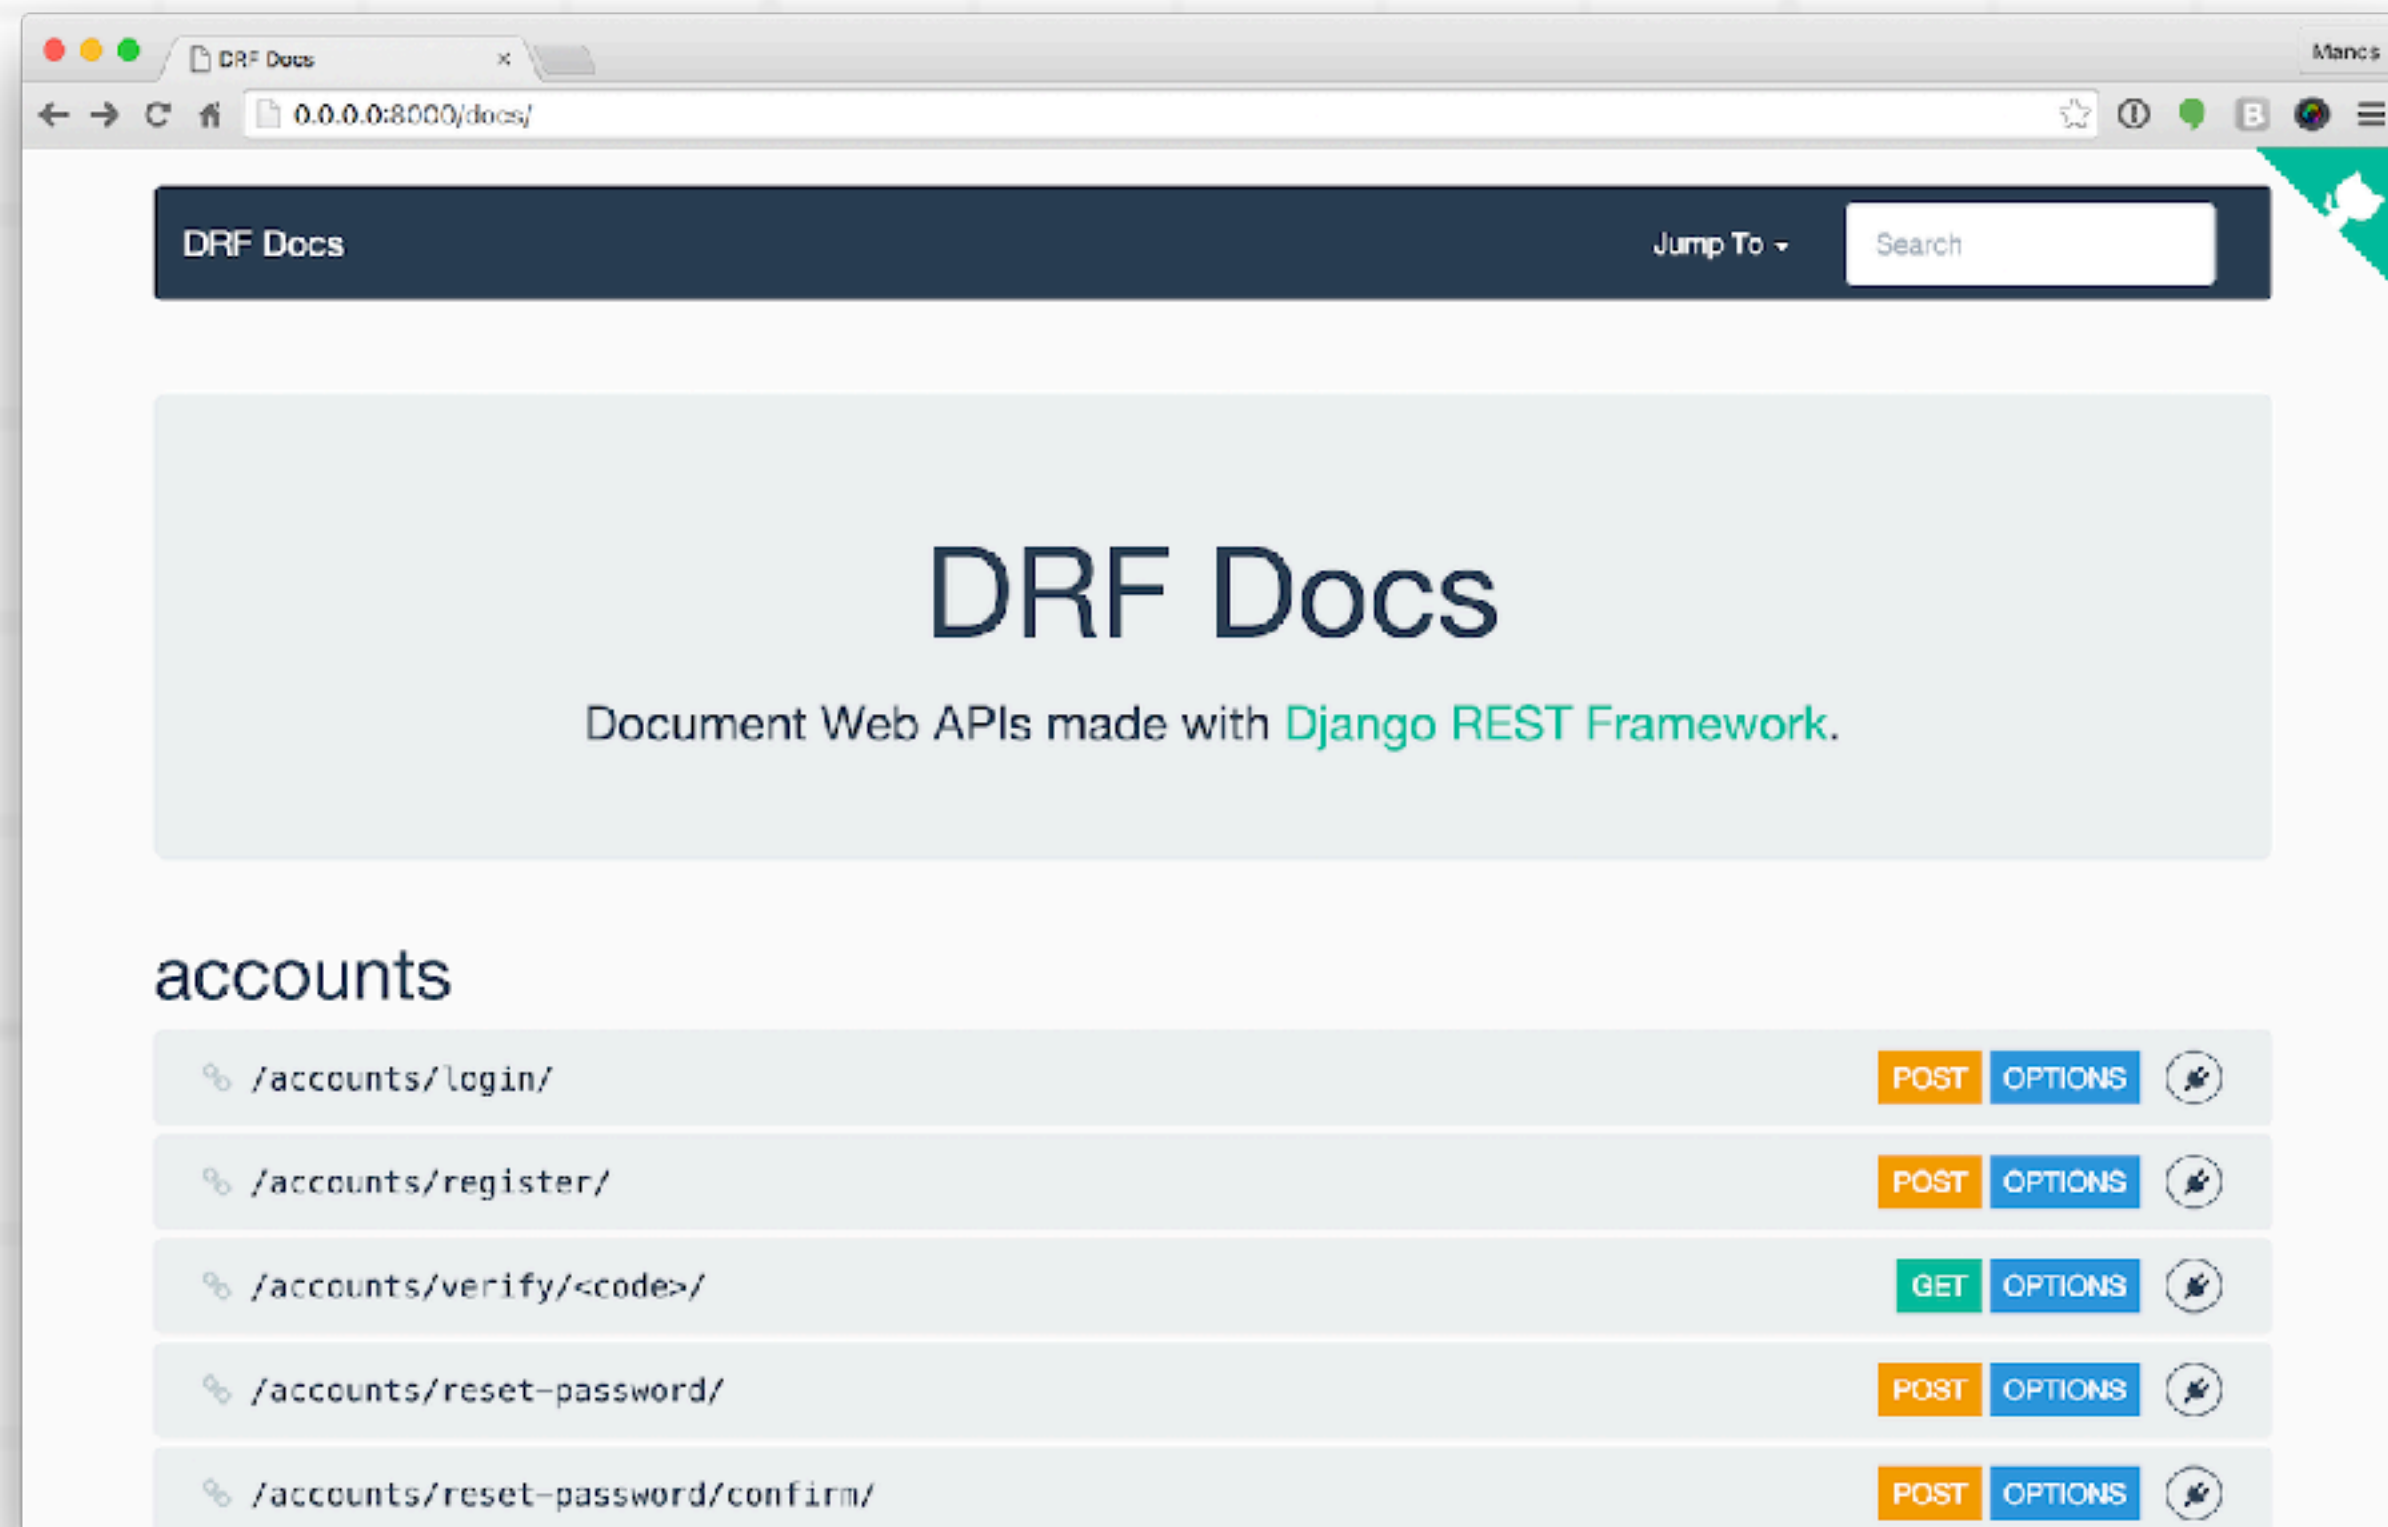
DRF Docs ×

Manos

0.0.0.0:8000/docs/

DRF Docs

Jump To

Search

DRF Docs

Document Web APIs made with Django REST Framework.

accounts

/accounts/login/ POST OPTIONS

/accounts/register/ POST OPTIONS

/accounts/verify/<code>/ GET OPTIONS

/accounts/reset-password/ POST OPTIONS

/accounts/reset-password/confirm/ POST OPTIONS